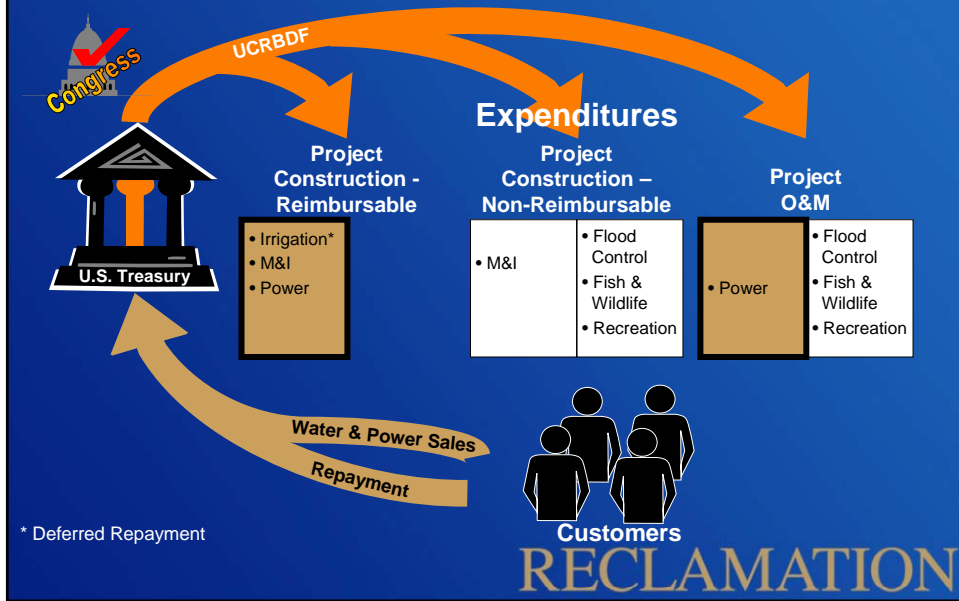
Congress

UCRBDF

Expenditures

U.S. Treasury

Project Construction - Reimbursable

• Irrigation*
• M&I
• Power

Project Construction – Non-Reimbursable

• M&I

• Flood Control
• Fish & Wildlife
• Recreation

Project O&M

• Power

• Flood Control
• Fish & Wildlife
• Recreation

Water & Power Sales

Repayment

* Deferred Repayment

Customers

RECLAMATION